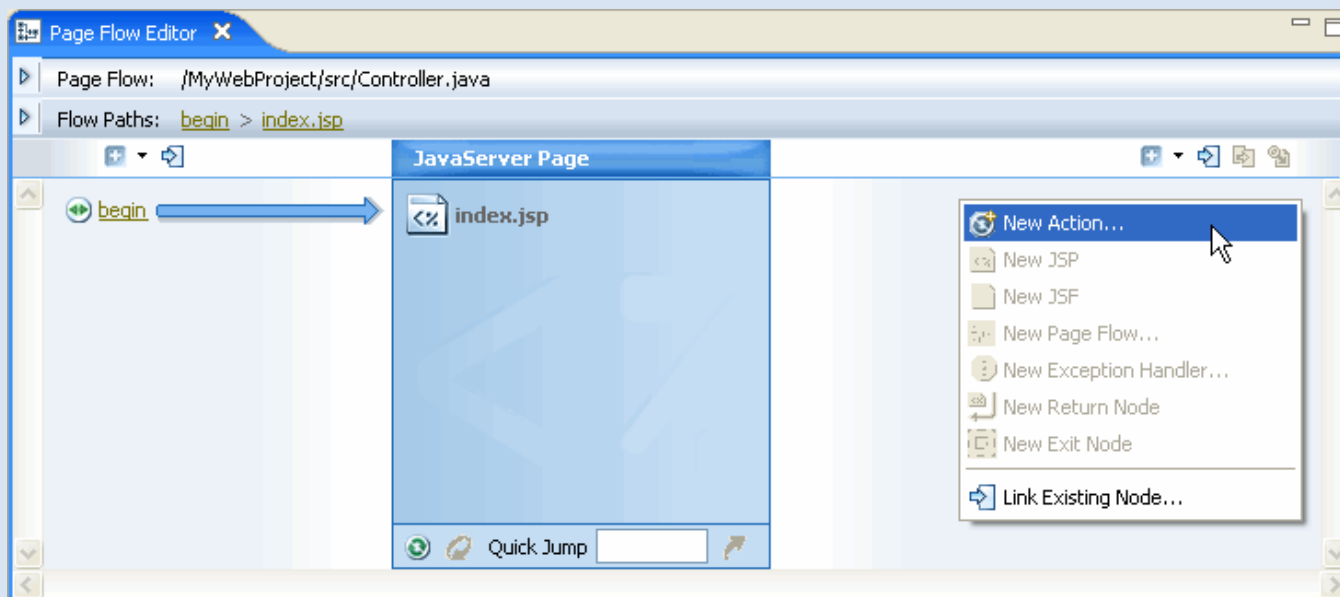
Page Flow Editor

Page Flow: /MyWebProject/src/Controller.java

Flow Paths: begin > index.jsp

JavaServer Page

begin

index.jsp

New Action...
New JSP
New JSF
New Page Flow...
New Exception Handler...
New Return Node
New Exit Node
Link Existing Node...

Quick Jump